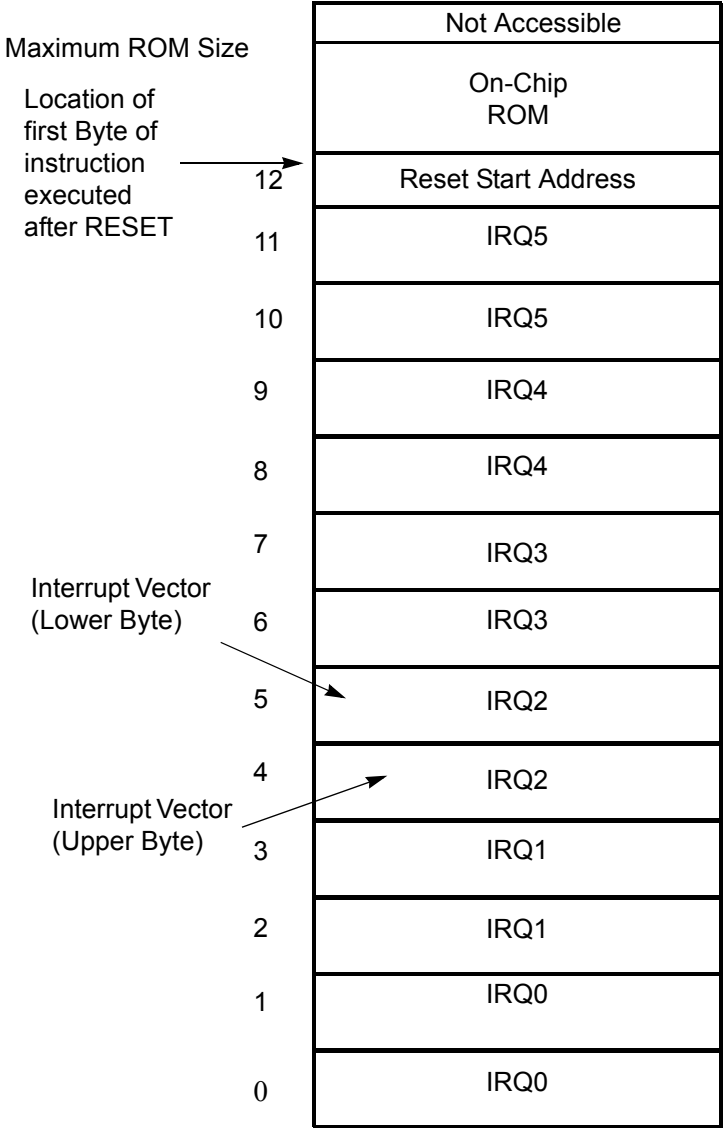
Maximum ROM Size

Not Accessible

On-Chip ROM

Location of first Byte of instruction executed after RESET

12 Reset Start Address

11 IRQ5

10 IRQ5

9 IRQ4

8 IRQ4

7 IRQ3

Interrupt Vector (Lower Byte)

6 IRQ3

5 IRQ2

4 IRQ2

Interrupt Vector (Upper Byte)

3 IRQ1

2 IRQ1

1 IRQ0

0 IRQ0